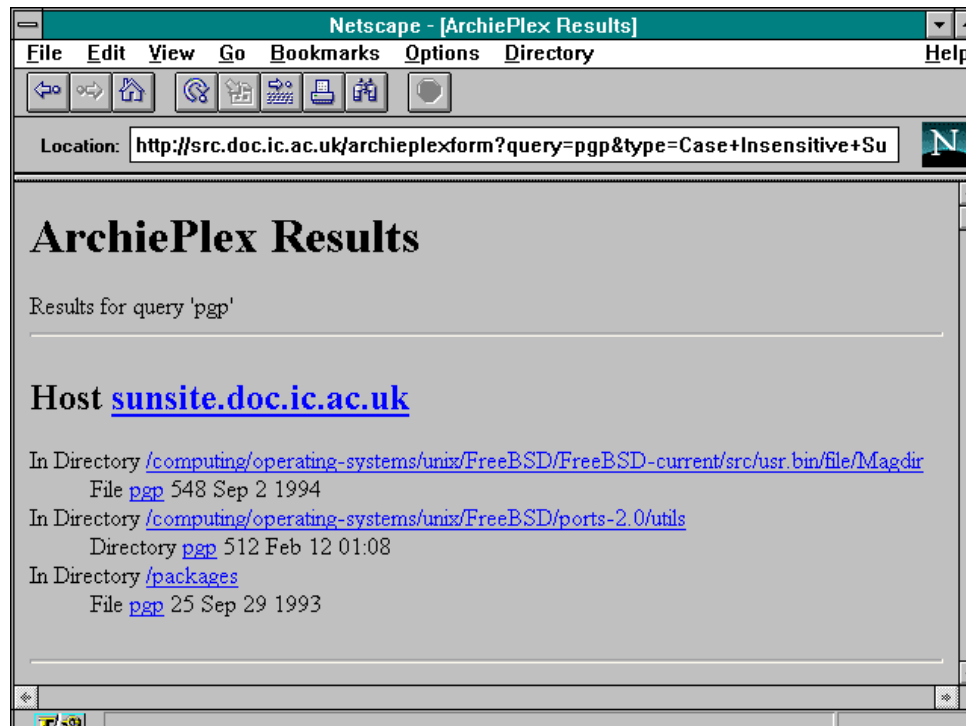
Netscape - [ArchiePlex Results]

File Edit View Go Bookmarks Options Directory Help

Location: http://src.doc.ic.ac.uk/archieplexform?query=pgp&type=Case+Insensitive+Su

N

# ArchiePlex Results

Results for query 'pgp'

## Host sunsite.doc.ic.ac.uk

In Directory /computing/operating-systems/unix/FreeBSD/FreeBSD-current/src/usr.bin/file/Magdir
File pgp 548 Sep 2 1994
In Directory /computing/operating-systems/unix/FreeBSD/ports-2.0/utils
Directory pgp 512 Feb 12 01:08
In Directory /packages
File pgp 25 Sep 29 1993